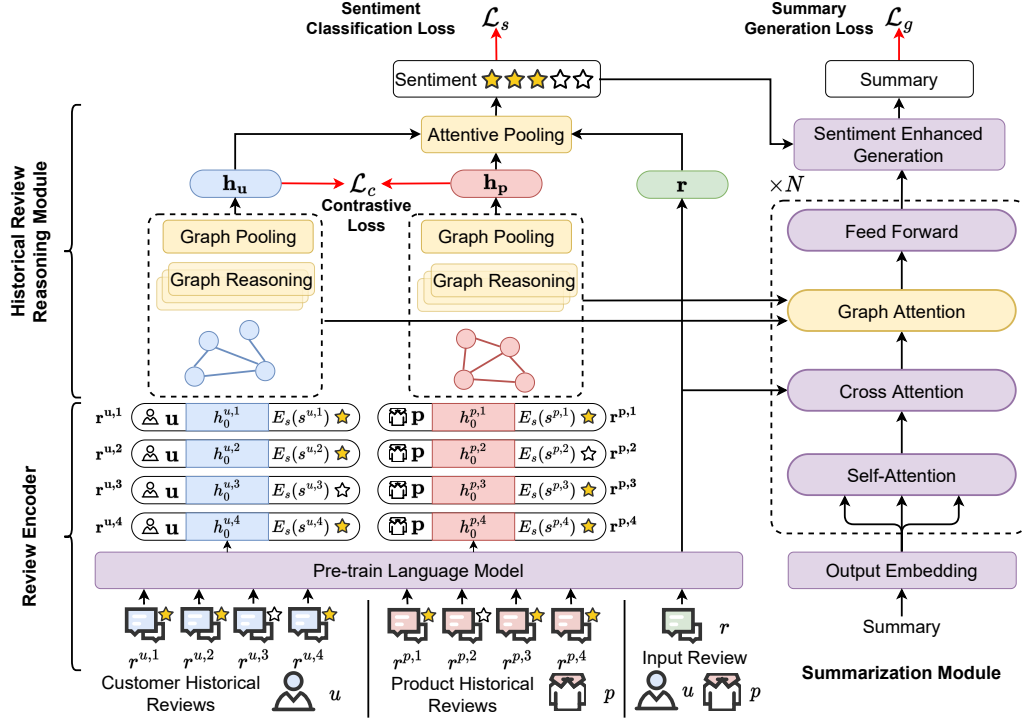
Sentiment Classification Loss $\mathcal{L}_s$

Summary Generation Loss $\mathcal{L}_g$

Sentiment ★★★☆☆

Summary

Attentive Pooling

Sentiment Enhanced Generation

$\times N$

Historical Review Reasoning Module

$\mathbf{h_u}$ $\mathcal{L}_c$ $\mathbf{h_p}$ $\mathbf{r}$

Contrastive Loss

Graph Pooling

Graph Reasoning

Graph Pooling

Graph Reasoning

Feed Forward

Graph Attention

Cross Attention

Self-Attention

Review Encoder

$\mathbf{r}^{\mathbf{u},1}$ $\mathbf{u}$ $h_0^{u,1}$ $E_s(s^{u,1})$
$\mathbf{r}^{\mathbf{u},2}$ $\mathbf{u}$ $h_0^{u,2}$ $E_s(s^{u,2})$
$\mathbf{r}^{\mathbf{u},3}$ $\mathbf{u}$ $h_0^{u,3}$ $E_s(s^{u,3})$
$\mathbf{r}^{\mathbf{u},4}$ $\mathbf{u}$ $h_0^{u,4}$ $E_s(s^{u,4})$

$\mathbf{p}$ $h_0^{p,1}$ $E_s(s^{p,1})$ $\mathbf{r}^{\mathbf{p},1}$
$\mathbf{p}$ $h_0^{p,2}$ $E_s(s^{p,2})$ $\mathbf{r}^{\mathbf{p},2}$
$\mathbf{p}$ $h_0^{p,3}$ $E_s(s^{p,3})$ $\mathbf{r}^{\mathbf{p},3}$
$\mathbf{p}$ $h_0^{p,4}$ $E_s(s^{p,4})$ $\mathbf{r}^{\mathbf{p},4}$

Pre-train Language Model

Output Embedding

Summary

$r^{u,1}$ $r^{u,2}$ $r^{u,3}$ $r^{u,4}$

Customer Historical Reviews $u$

$r^{p,1}$ $r^{p,2}$ $r^{p,3}$ $r^{p,4}$

Product Historical Reviews $p$

$r$

Input Review

$u$ $p$

Summarization Module